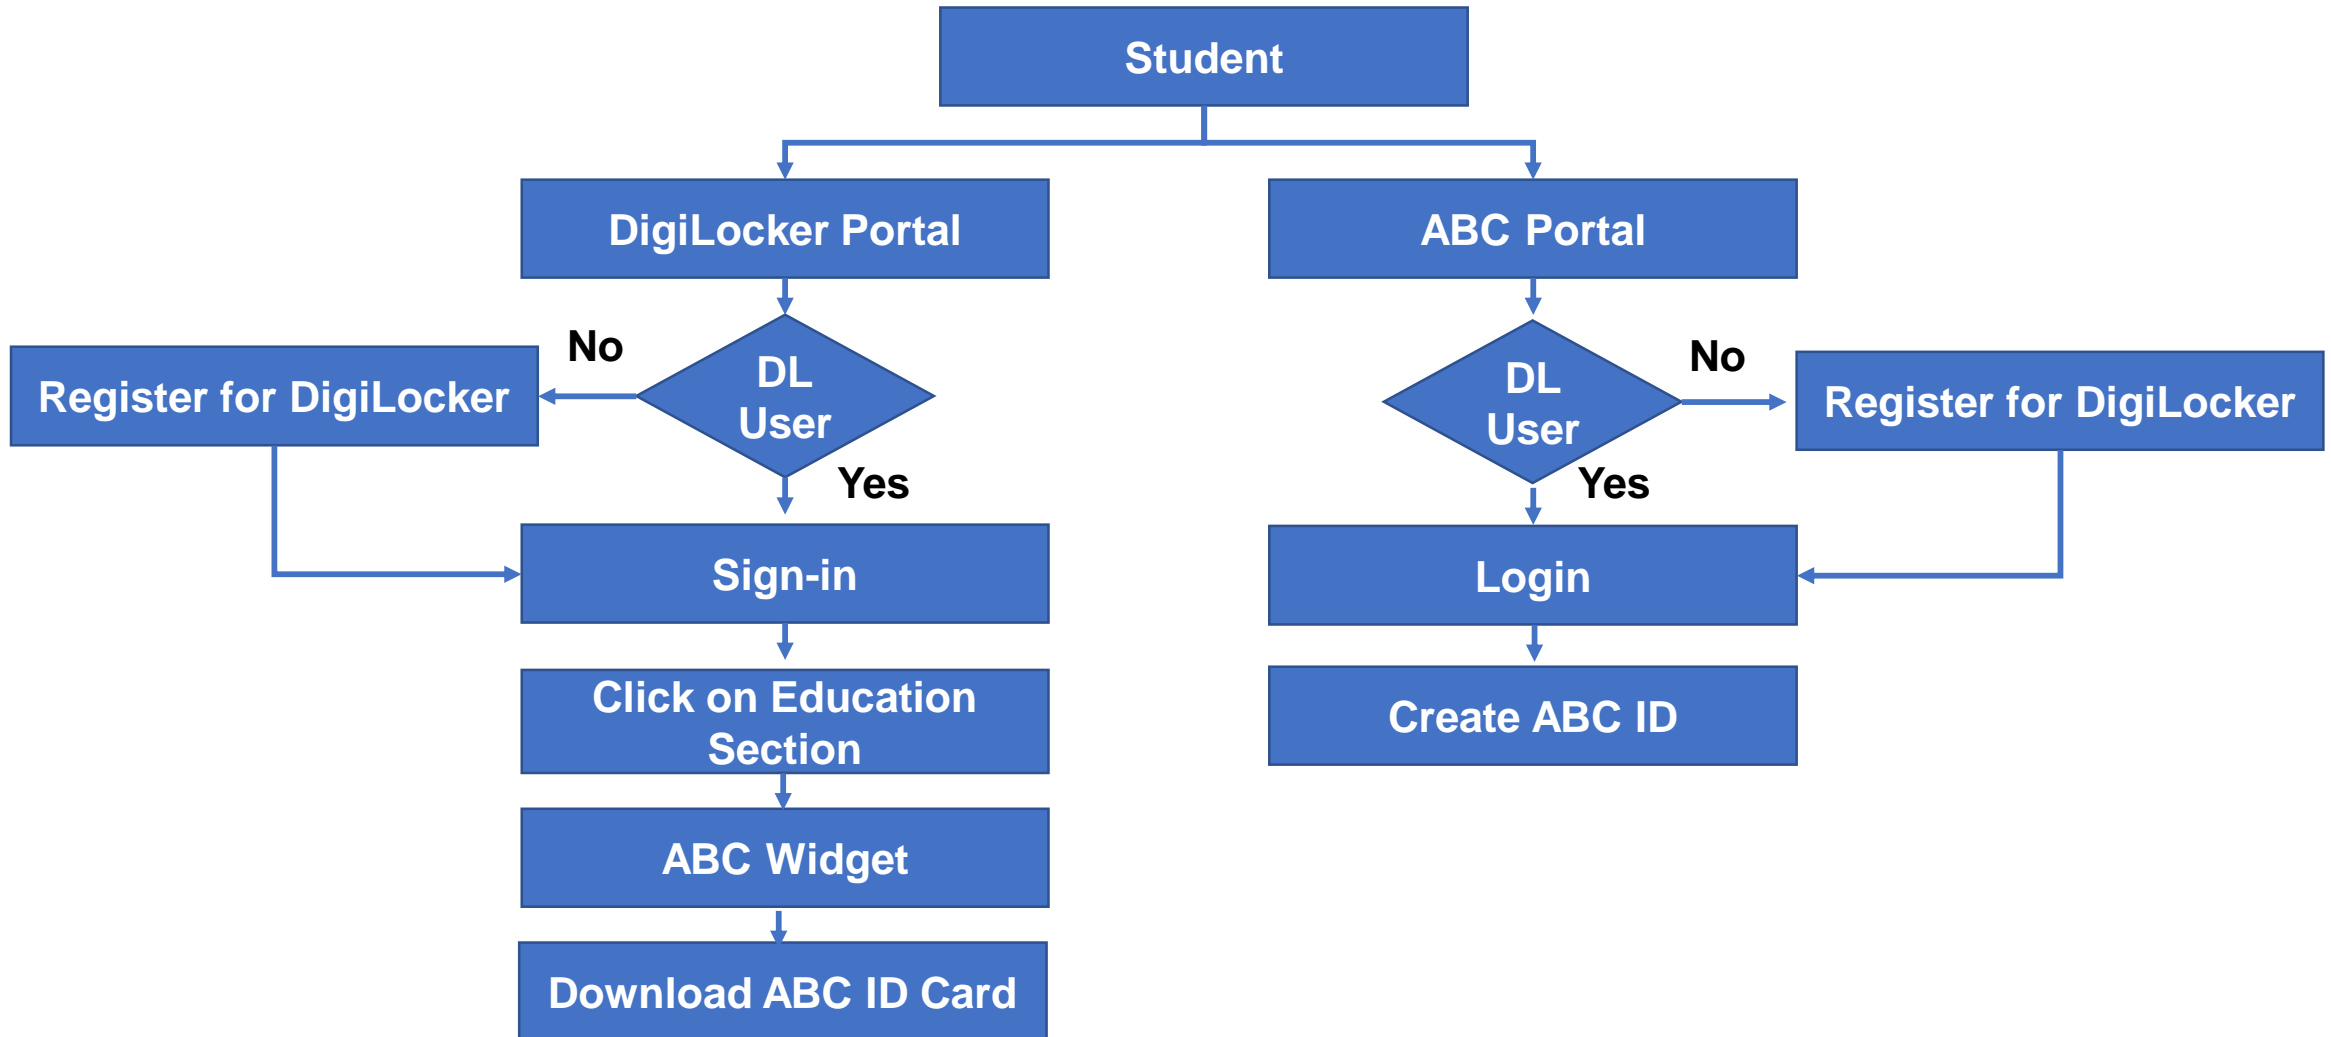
Student

DigiLocker Portal

ABC Portal

No

Register for DigiLocker

DL User

Yes

DL User

No

Register for DigiLocker

Yes

Sign-in

Login

Click on Education Section

Create ABC ID

ABC Widget

Download ABC ID Card